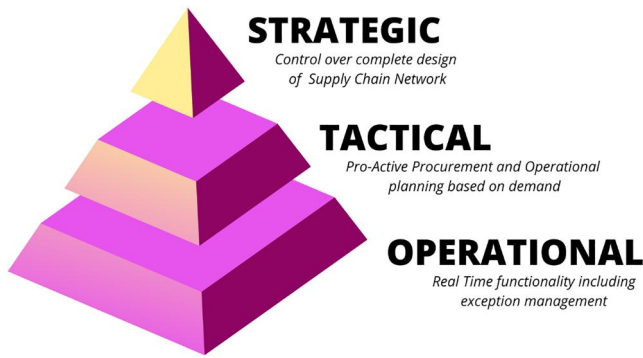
STRATEGIC
Control over complete design of Supply Chain Network

TACTICAL
Pro-Active Procurement and Operational planning based on demand

OPERATIONAL
Real Time functionality including exception management